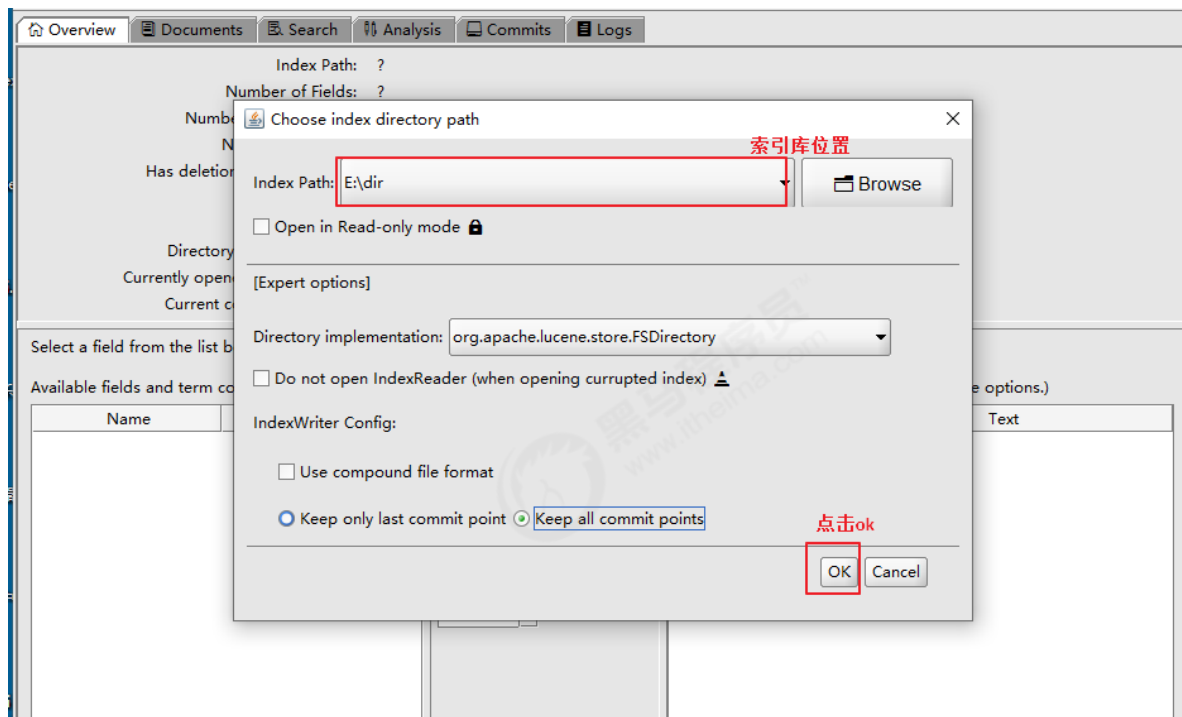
Overview | Documents | Search | Analysis | Commits | Logs

Index Path: ?
Number of Fields: ?
Numb
N
Has deletio
Directory
Currently open
Current c

Select a field from the list b
Available fields and term co
e options.)

| Name | Text |
|---|---|

Choose index directory path

索引库位置

Index Path: E:\dir

Browse

Open in Read-only mode

[Expert options]

Directory implementation: org.apache.lucene.store.FSDirectory

Do not open IndexReader (when opening currupted index)

IndexWriter Config:

Use compound file format

Keep only last commit point
Keep all commit points

点击ok

OK
Cancel

黑马程序员
www.itheima.com